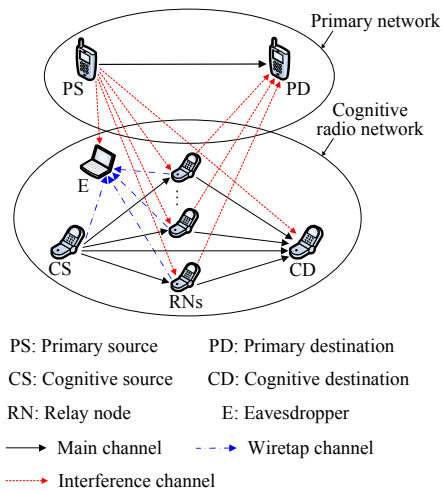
Primary network

PS

PD

Cognitive radio network

E

CS

CD

RNs

PS: Primary source

PD: Primary destination

CS: Cognitive source

CD: Cognitive destination

RN: Relay node

E: Eavesdropper

Main channel

Wiretap channel

Interference channel